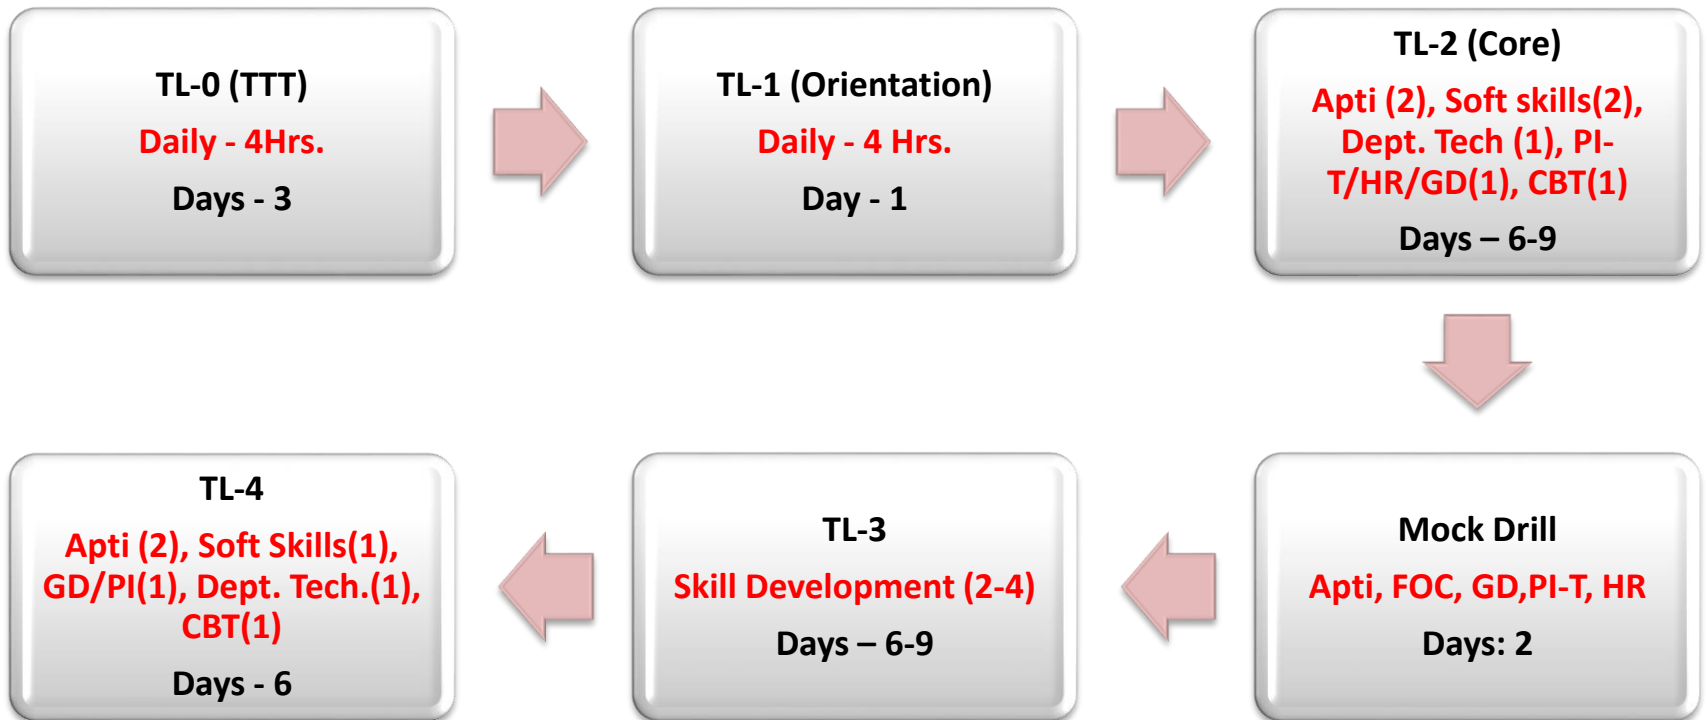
TL-0 (TTT)
Daily - 4Hrs.
Days - 3

TL-1 (Orientation)
Daily - 4 Hrs.
Day - 1

TL-2 (Core)
Apti (2), Soft skills(2), Dept. Tech (1), PI-T/HR/GD(1), CBT(1)
Days – 6-9

Mock Drill
Apti, FOC, GD,PI-T, HR
Days: 2

TL-3
Skill Development (2-4)
Days – 6-9

TL-4
Apti (2), Soft Skills(1), GD/PI(1), Dept. Tech.(1), CBT(1)
Days - 6